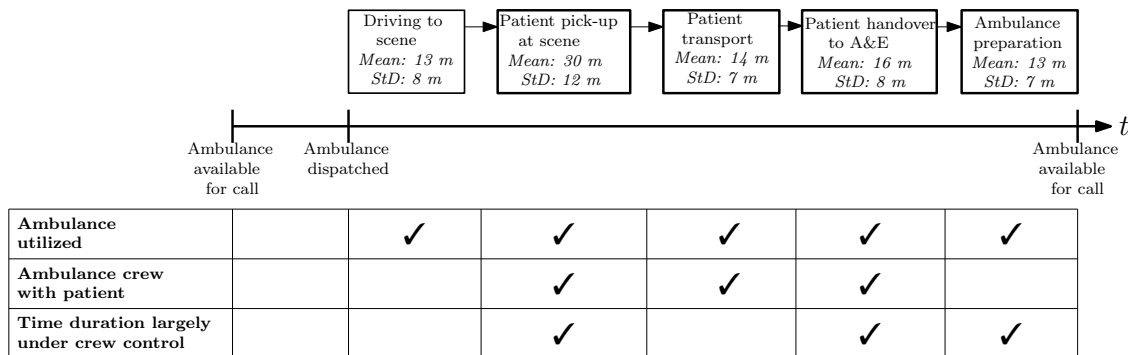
Driving to scene
*Mean: 13 m*
*StD: 8 m*

Patient pick-up at scene
*Mean: 30 m*
*StD: 12 m*

Patient transport
*Mean: 14 m*
*StD: 7 m*

Patient handover to A&E
*Mean: 16 m*
*StD: 8 m*

Ambulance preparation
*Mean: 13 m*
*StD: 7 m*

$t$

Ambulance available for call

Ambulance dispatched

Ambulance available for call

| | | | | | | |
|---|---|---|---|---|---|---|
| **Ambulance utilized** | | ✓ | ✓ | ✓ | ✓ | ✓ |
| **Ambulance crew with patient** | | | ✓ | ✓ | ✓ | |
| **Time duration largely under crew control** | | | ✓ | | ✓ | ✓ |